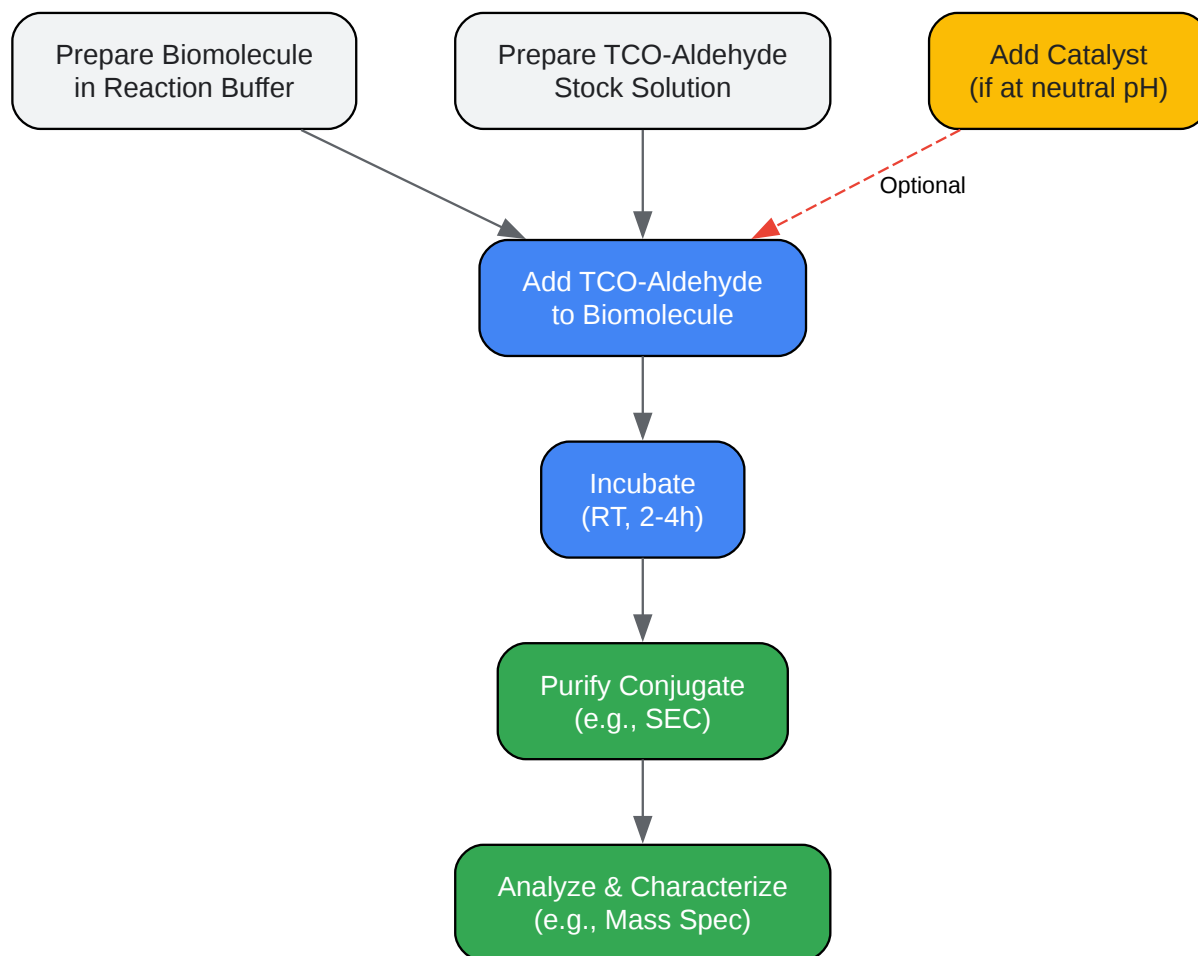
Prepare Biomolecule in Reaction Buffer

Prepare TCO-Aldehyde Stock Solution

Add Catalyst (if at neutral pH)

Optional

Add TCO-Aldehyde to Biomolecule

Incubate (RT, 2-4h)

Purify Conjugate (e.g., SEC)

Analyze & Characterize (e.g., Mass Spec)